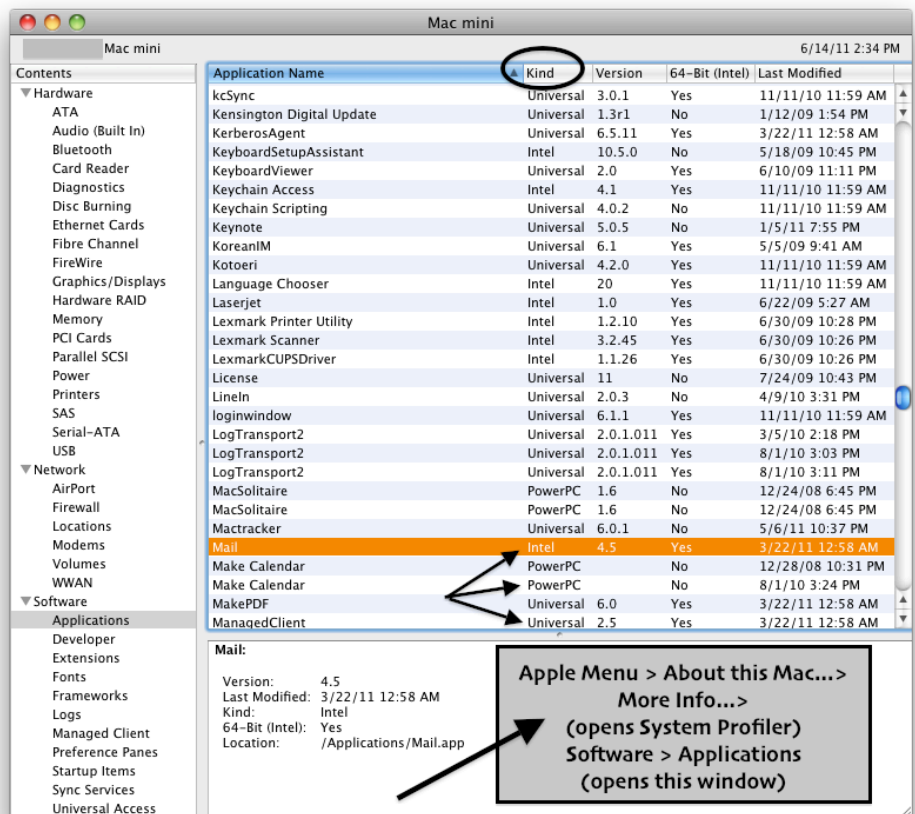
Mac mini

Mac mini

6/14/11 2:34 PM

Contents
Hardware
ATA
Audio (Built In)
Bluetooth
Card Reader
Diagnostics
Disc Burning
Ethernet Cards
Fibre Channel
FireWire
Graphics/Displays
Hardware RAID
Memory
PCI Cards
Parallel SCSI
Power
Printers
SAS
Serial-ATA
USB
Network
AirPort
Firewall
Locations
Modems
Volumes
WWAN
Software
Applications
Developer
Extensions
Fonts
Frameworks
Logs
Managed Client
Preference Panes
Startup Items
Sync Services
Universal Access

| Application Name | Kind | Version | 64-Bit (Intel) | Last Modified |
|---|---|---|---|---|
| kcSync | Universal | 3.0.1 | Yes | 11/11/10 11:59 AM |
| Kensington Digital Update | Universal | 1.3r1 | No | 1/12/09 1:54 PM |
| KerberosAgent | Universal | 6.5.11 | Yes | 3/22/11 12:58 AM |
| KeyboardSetupAssistant | Intel | 10.5.0 | No | 5/18/09 10:45 PM |
| KeyboardViewer | Universal | 2.0 | Yes | 6/10/09 11:11 PM |
| Keychain Access | Intel | 4.1 | Yes | 11/11/10 11:59 AM |
| Keychain Scripting | Universal | 4.0.2 | No | 11/11/10 11:59 AM |
| Keynote | Universal | 5.0.5 | No | 1/5/11 7:55 PM |
| KoreanIM | Universal | 6.1 | Yes | 5/5/09 9:41 AM |
| Kotoeri | Universal | 4.2.0 | Yes | 11/11/10 11:59 AM |
| Language Chooser | Intel | 20 | Yes | 11/11/10 11:59 AM |
| Laserjet | Intel | 1.0 | Yes | 6/22/09 5:27 AM |
| Lexmark Printer Utility | Intel | 1.2.10 | Yes | 6/30/09 10:28 PM |
| Lexmark Scanner | Intel | 3.2.45 | Yes | 6/30/09 10:26 PM |
| LexmarkCUPSDriver | Intel | 1.1.26 | Yes | 6/30/09 10:26 PM |
| License | Universal | 11 | No | 7/24/09 10:43 PM |
| LineIn | Universal | 2.0.3 | No | 4/9/10 3:31 PM |
| loginwindow | Universal | 6.1.1 | Yes | 11/11/10 11:59 AM |
| LogTransport2 | Universal | 2.0.1.011 | Yes | 3/5/10 2:18 PM |
| LogTransport2 | Universal | 2.0.1.011 | Yes | 8/1/10 3:03 PM |
| LogTransport2 | Universal | 2.0.1.011 | Yes | 8/1/10 3:11 PM |
| MacSolitaire | PowerPC | 1.6 | No | 12/24/08 6:45 PM |
| MacSolitaire | PowerPC | 1.6 | No | 12/24/08 6:45 PM |
| Mactracker | Universal | 6.0.1 | No | 5/6/11 10:37 PM |
| Mail | Intel | 4.5 | Yes | 3/22/11 12:58 AM |
| Make Calendar | PowerPC | | No | 12/28/08 10:31 PM |
| Make Calendar | PowerPC | | No | 8/1/10 3:24 PM |
| MakePDF | Universal | 6.0 | Yes | 3/22/11 12:58 AM |
| ManagedClient | Universal | 2.5 | Yes | 3/22/11 12:58 AM |

Mail:

Version: 4.5
Last Modified: 3/22/11 12:58 AM
Kind: Intel
64-Bit (Intel): Yes
Location: /Applications/Mail.app

Apple Menu > About this Mac...> More Info...> (opens System Profiler) Software > Applications (opens this window)